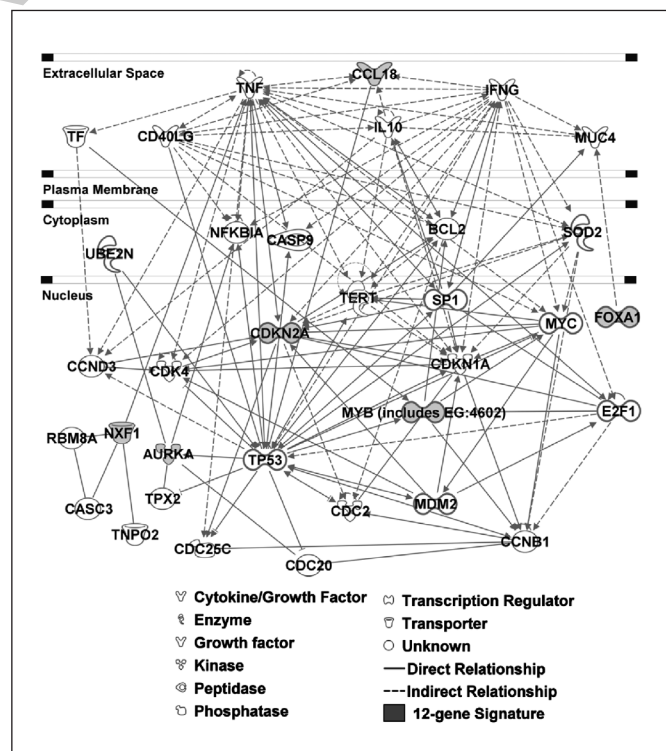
Extracellular Space

TNF
CCL18
IFNG
TF
CD40LG
IL10
MUC4

Plasma Membrane

Cytoplasm

NFKBIA
CASP9
BCL2
SOD2
UBE2N

Nucleus

TERT
SP1
CDKN2A
MYC
FOXA1
CCND3
CDK4
CDKN1A
MYB (includes EG:4602)
E2F1
RBM8A
NXF1
AURKA
TP53
TPX2
CASC3
CDC2
MDM2
TNPO2
CDC25C
CCNB1
CDC20

Cytokine/Growth Factor
Enzyme
Growth factor
Kinase
Peptidase
Phosphatase
Transcription Regulator
Transporter
Unknown
Direct Relationship
Indirect Relationship
12-gene Signature